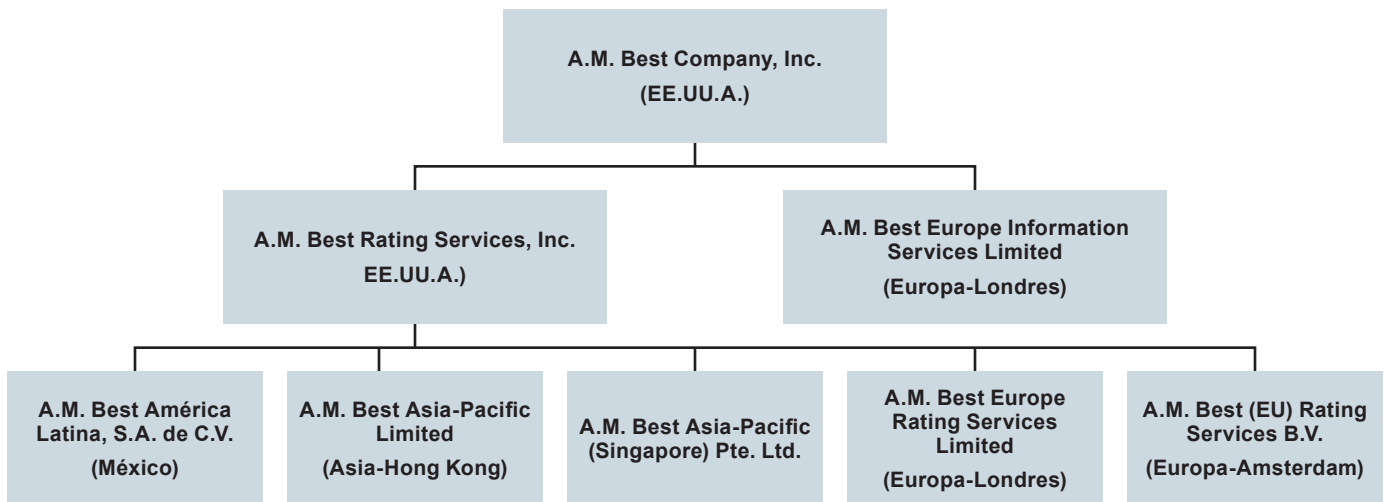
A.M. Best Company, Inc.
(EE.UU.A.)

A.M. Best Rating Services, Inc.
EE.UU.A.)

A.M. Best Europe Information Services Limited
(Europa-Londres)

A.M. Best América Latina, S.A. de C.V.
(México)

A.M. Best Asia-Pacific Limited
(Asia-Hong Kong)

A.M. Best Asia-Pacific (Singapore) Pte. Ltd.

A.M. Best Europe Rating Services Limited
(Europa-Londres)

A.M. Best (EU) Rating Services B.V.
(Europa-Amsterdam)